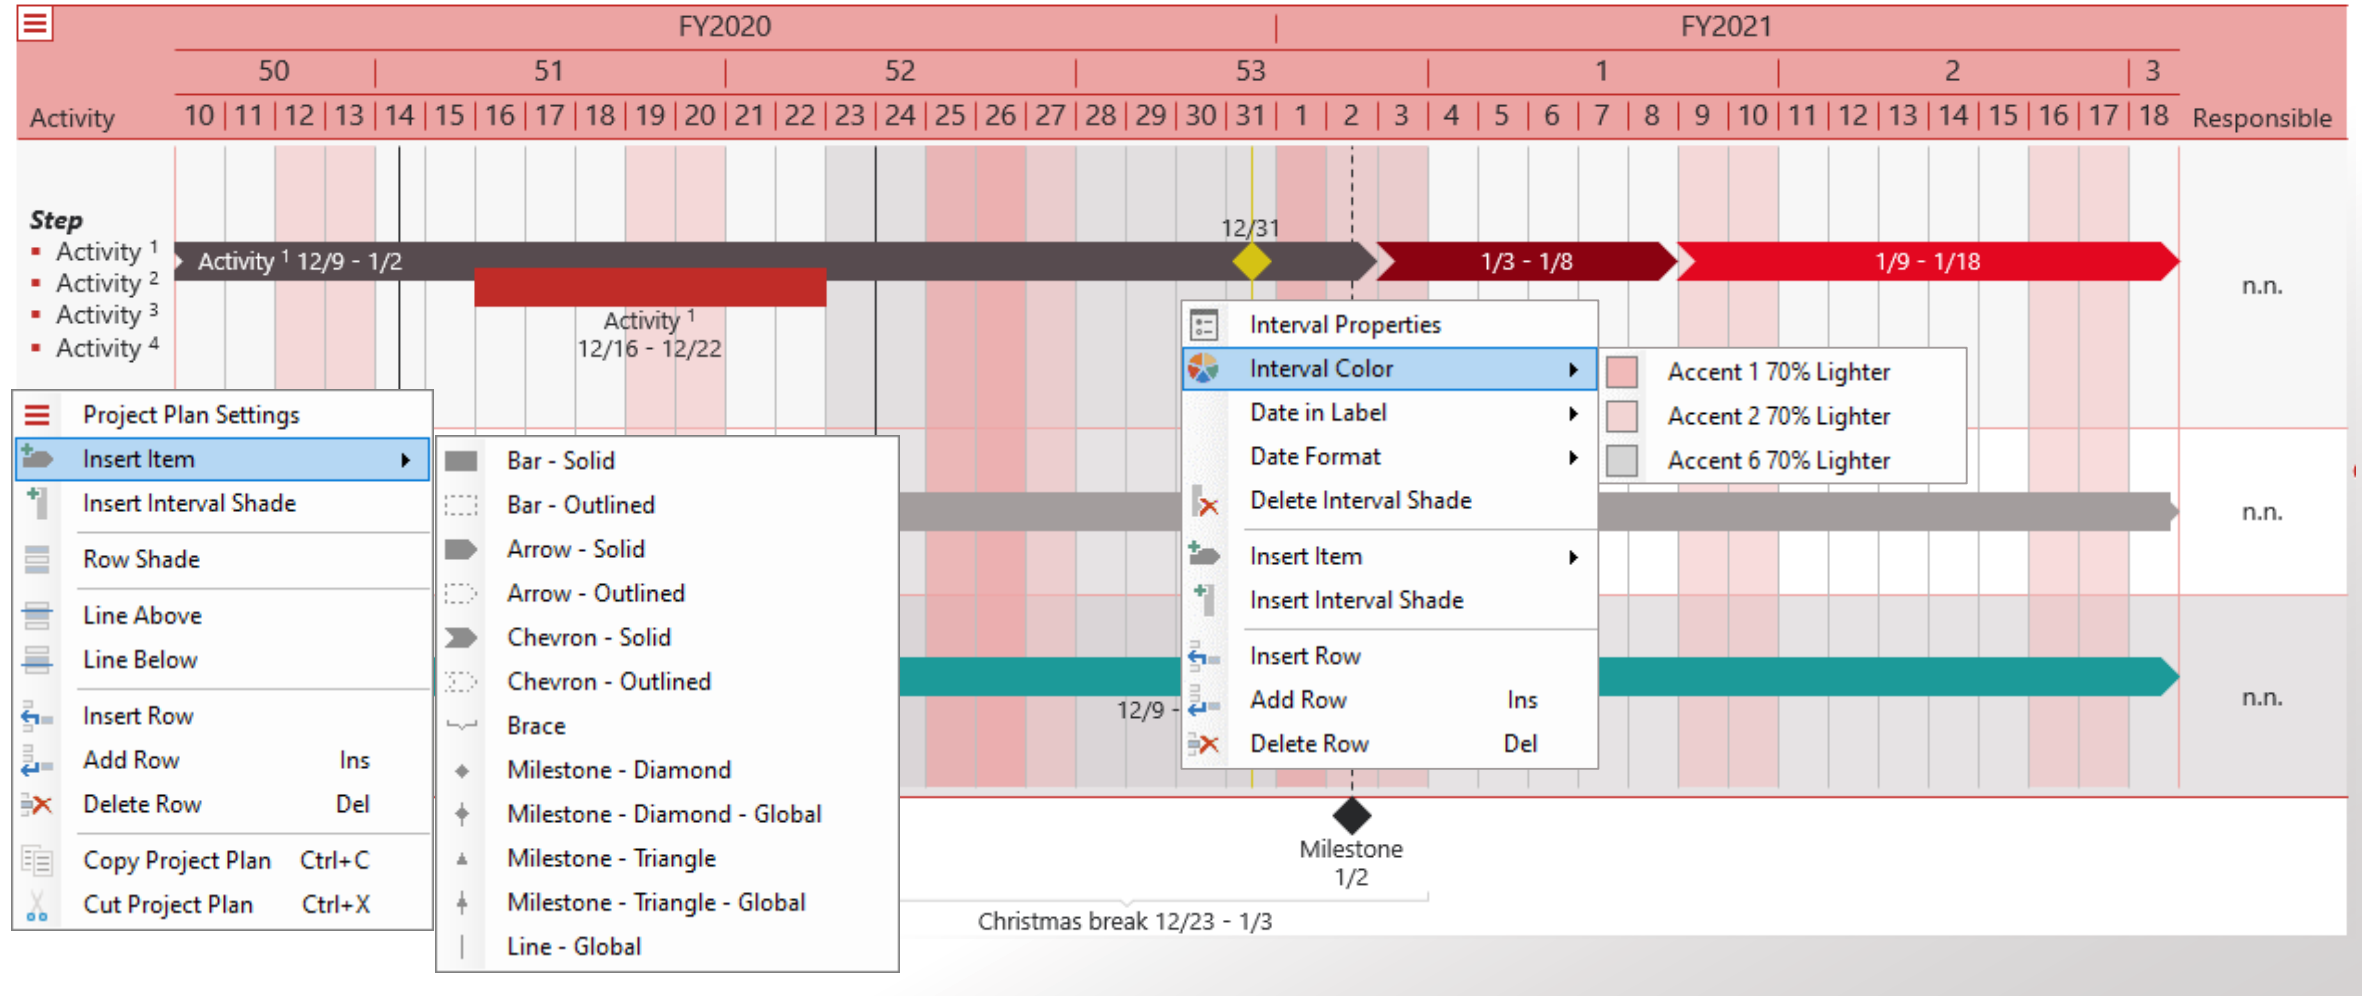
FY2020 FY2021

50 51 52 53 1 2 3

Activity 10 11 12 13 14 15 16 17 18 19 20 21 22 23 24 25 26 27 28 29 30 31 1 2 3 4 5 6 7 8 9 10 11 12 13 14 15 16 17 18 Responsible

Step
Activity $^1$
Activity $^2$
Activity $^3$
Activity $^4$

12/31
Activity $^1$ 12/9 - 1/2
1/3 - 1/8
1/9 - 1/18
n.n.

Activity $^1$
12/16 - 12/22

Interval Properties
Interval Color
Date in Label
Date Format
Delete Interval Shade
Insert Item
Insert Interval Shade
Insert Row
Add Row Ins
Delete Row Del

Accent 1 70% Lighter
Accent 2 70% Lighter
Accent 6 70% Lighter

Project Plan Settings
Insert Item
Insert Interval Shade
Row Shade
Line Above
Line Below
Insert Row
Add Row Ins
Delete Row Del
Copy Project Plan Ctrl+C
Cut Project Plan Ctrl+X

Bar - Solid
Bar - Outlined
Arrow - Solid
Arrow - Outlined
Chevron - Solid
Chevron - Outlined
Brace
Milestone - Diamond
Milestone - Diamond - Global
Milestone - Triangle
Milestone - Triangle - Global
Line - Global

n.n.
12/9
n.n.

Milestone
1/2

Christmas break 12/23 - 1/3